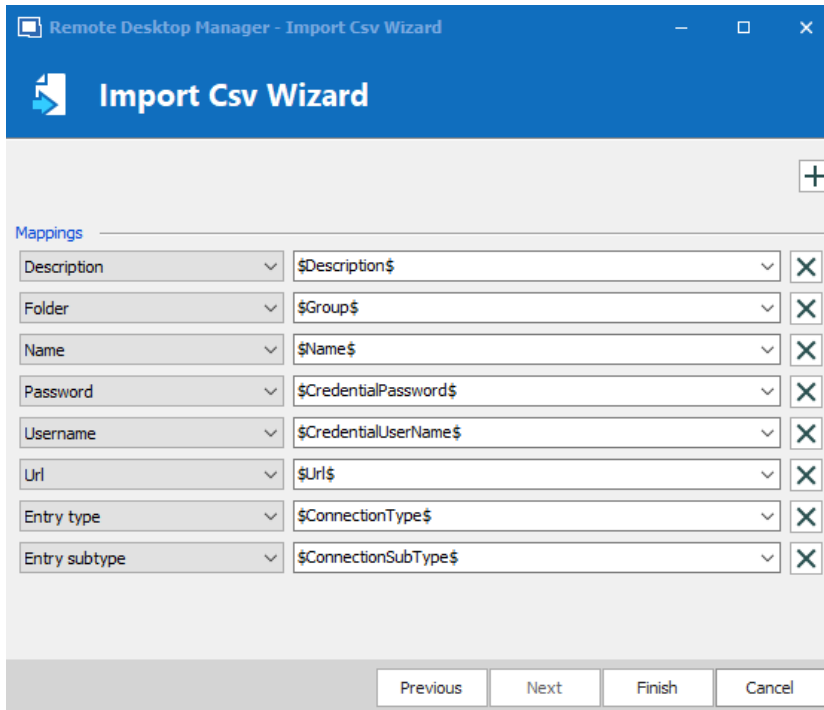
Remote Desktop Manager - Import Csv Wizard

Import Csv Wizard

Mappings

| | |
|---|---|
| Description | \$Description\$ |
| Folder | \$Group\$ |
| Name | \$Name\$ |
| Password | \$CredentialPassword\$ |
| Username | \$CredentialUserName\$ |
| Url | \$Url\$ |
| Entry type | \$ConnectionType\$ |
| Entry subtype | \$ConnectionSubType\$ |

Previous Next Finish Cancel